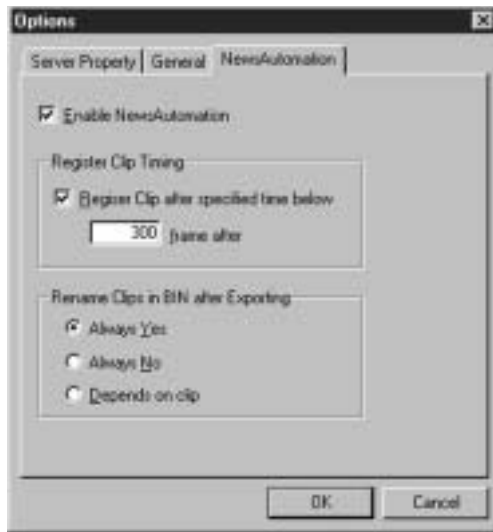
Options

Server Property | General | NewsAutomation

Enable NewsAutomation

Register Clip Timing

Register Clip after specified time below

300 frame after

Rename Clips in BIN after Exporting

Always Yes

Always No

Depends on clip

OK

Cancel